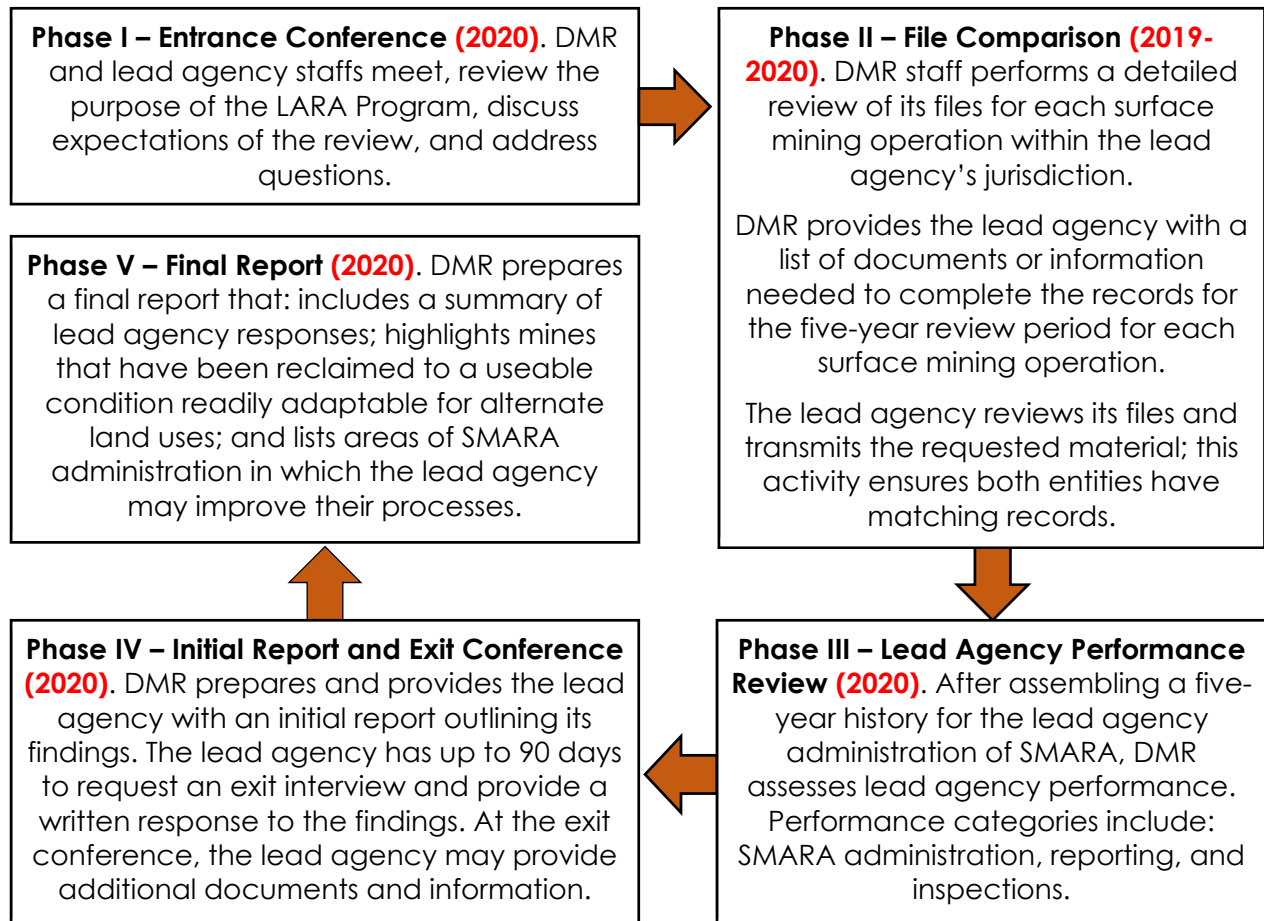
**Phase I – Entrance Conference (2020)**. DMR and lead agency staffs meet, review the purpose of the LARA Program, discuss expectations of the review, and address questions.

**Phase II – File Comparison (2019-2020)**. DMR staff performs a detailed review of its files for each surface mining operation within the lead agency's jurisdiction.

DMR provides the lead agency with a list of documents or information needed to complete the records for the five-year review period for each surface mining operation.

The lead agency reviews its files and transmits the requested material; this activity ensures both entities have matching records.

**Phase III – Lead Agency Performance Review (2020)**. After assembling a five-year history for the lead agency administration of SMARA, DMR assesses lead agency performance. Performance categories include: SMARA administration, reporting, and inspections.

**Phase IV – Initial Report and Exit Conference (2020)**. DMR prepares and provides the lead agency with an initial report outlining its findings. The lead agency has up to 90 days to request an exit interview and provide a written response to the findings. At the exit conference, the lead agency may provide additional documents and information.

**Phase V – Final Report (2020)**. DMR prepares a final report that: includes a summary of lead agency responses; highlights mines that have been reclaimed to a useable condition readily adaptable for alternate land uses; and lists areas of SMARA administration in which the lead agency may improve their processes.